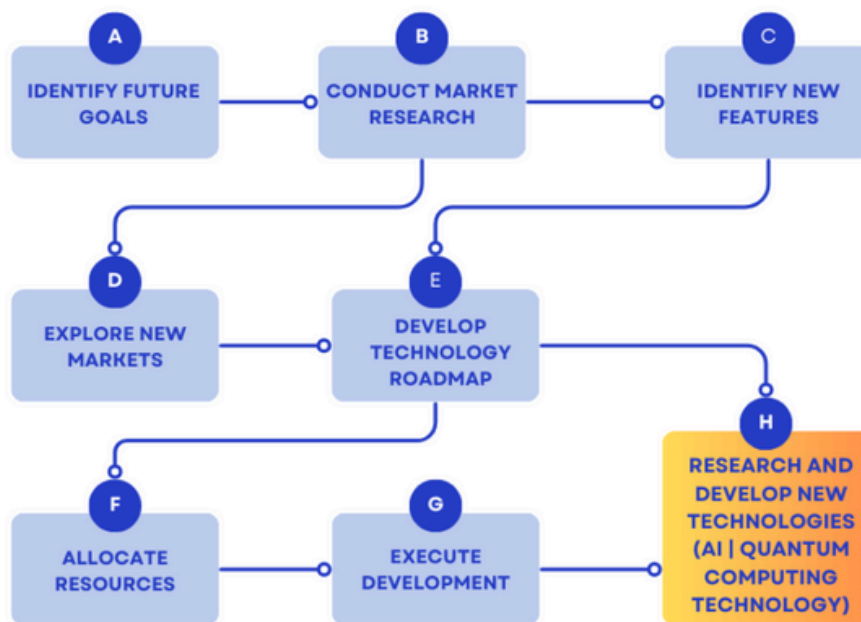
A
IDENTIFY FUTURE GOALS

B
CONDUCT MARKET RESEARCH

C
IDENTIFY NEW FEATURES

D
EXPLORE NEW MARKETS

E
DEVELOP TECHNOLOGY ROADMAP

H
RESEARCH AND DEVELOP NEW TECHNOLOGIES (AI | QUANTUM COMPUTING TECHNOLOGY)

F
ALLOCATE RESOURCES

G
EXECUTE DEVELOPMENT